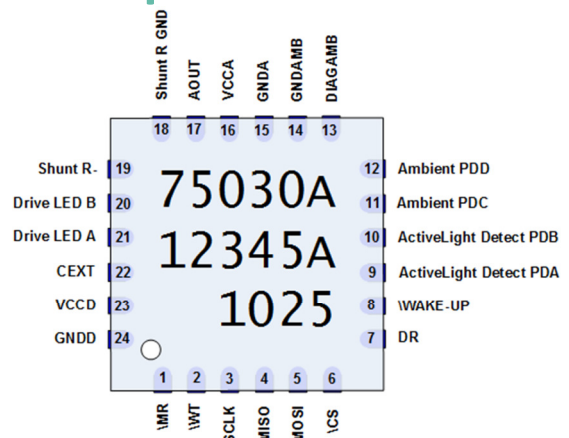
Shunt R GND
AOUT
VCCA
GNDA
GNDAMB
DIAGAMB

18 17 16 15 14 13

Shunt R- 19
Drive LED B 20
Drive LED A 21
CEXT 22
VCCD 23
GNDD 24

75030A
12345A
1025

12 Ambient PDD
11 Ambient PDC
10 ActiveLight Detect PDB
9 ActiveLight Detect PDA
8 \WAKE-UP
7 DR

1 2 3 4 5 6

\MR
\WT
SCLK
MISO
MOSI
\CS